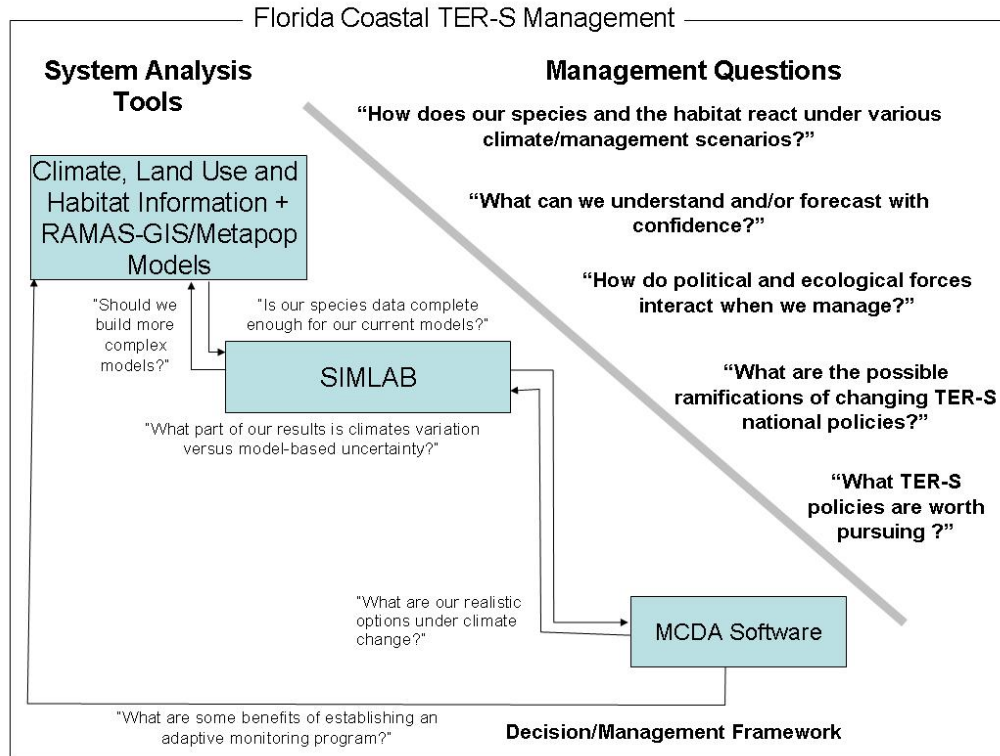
Florida Coastal TER-S Management

System Analysis Tools

Management Questions

"How does our species and the habitat react under various climate/management scenarios?"

"What can we understand and/or forecast with confidence?"

"How do political and ecological forces interact when we manage?"

"What are the possible ramifications of changing TER-S national policies?"

"What TER-S policies are worth pursuing ?"

Climate, Land Use and Habitat Information + RAMAS-GIS/Metapop Models

"Should we build more complex models?"

"Is our species data complete enough for our current models?"

SIMLAB

"What part of our results is climates variation versus model-based uncertainty?"

"What are our realistic options under climate change?"

MCDA Software

"What are some benefits of establishing an adaptive monitoring program?"

Decision/Management Framework